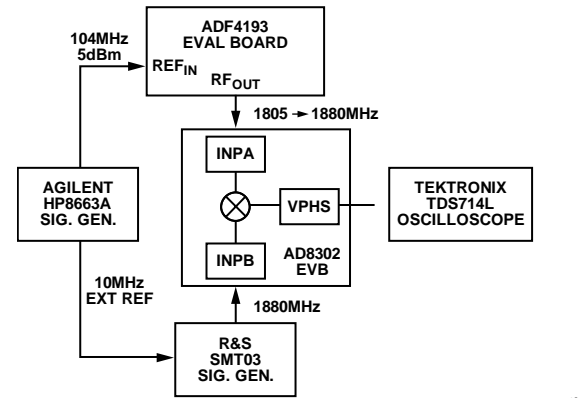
ADF4193
EVAL BOARD

104MHz
5dBm

REF$_{IN}$

RF$_{OUT}$

1805 → 1880MHz

INPA

AGILENT
HP8663A
SIG. GEN.

VPHS

TEKTRONIX
TDS714L
OSCILLOSCOPE

INPB

AD8302
EVB

10MHz
EXT REF

1880MHz

R&S
SMT03
SIG. GEN.